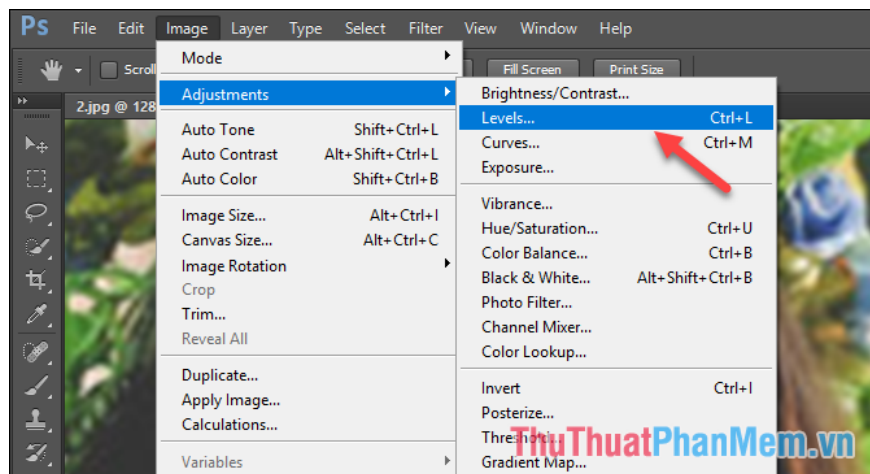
Ps File Edit Image Layer Type Select Filter View Window Help

Scroll

Fill Screen Print Size

2.jpg @ 128

Mode
Adjustments
Auto Tone Shift+Ctrl+L
Auto Contrast Alt+Shift+Ctrl+L
Auto Color Shift+Ctrl+B
Image Size... Alt+Ctrl+I
Canvas Size... Alt+Ctrl+C
Image Rotation
Crop
Trim...
Reveal All
Duplicate...
Apply Image...
Calculations...
Variables

Brightness/Contrast...
Levels... Ctrl+L
Curves... Ctrl+M
Exposure...
Vibrance...
Hue/Saturation... Ctrl+U
Color Balance... Ctrl+B
Black & White... Alt+Shift+Ctrl+B
Photo Filter...
Channel Mixer...
Color Lookup...
Invert Ctrl+I
Posterize...
Threshold...
Gradient Map...

ThuThuatPhanMem.vn